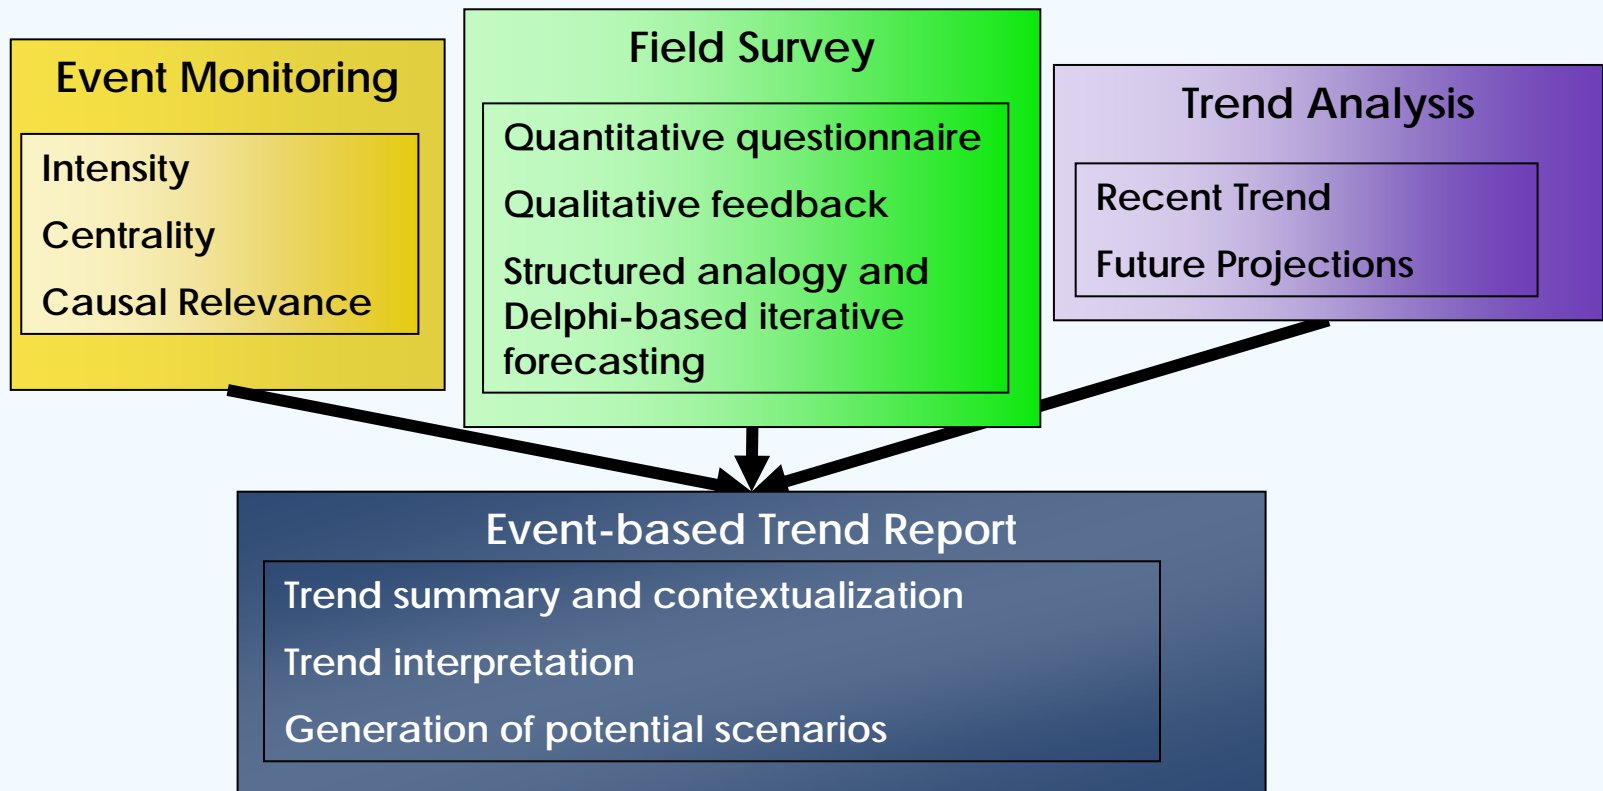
Event Monitoring

Intensity

Centrality

Causal Relevance

Field Survey

Quantitative questionnaire

Qualitative feedback

Structured analogy and Delphi-based iterative forecasting

Trend Analysis

Recent Trend

Future Projections

Event-based Trend Report

Trend summary and contextualization

Trend interpretation

Generation of potential scenarios